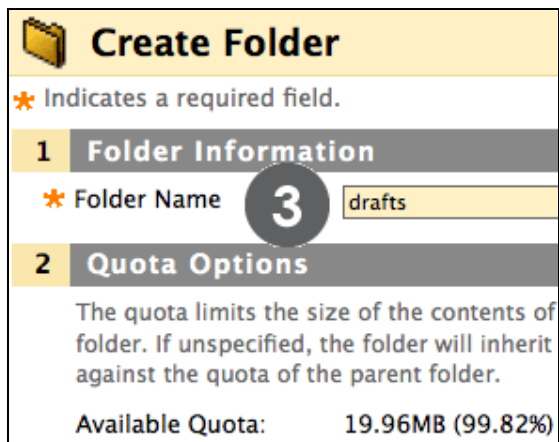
Create Folder

* Indicates a required field.

1 Folder Information

* Folder Name 3 drafts

2 Quota Options

The quota limits the size of the contents of folder. If unspecified, the folder will inherit against the quota of the parent folder.

Available Quota: 19.96MB (99.82%)